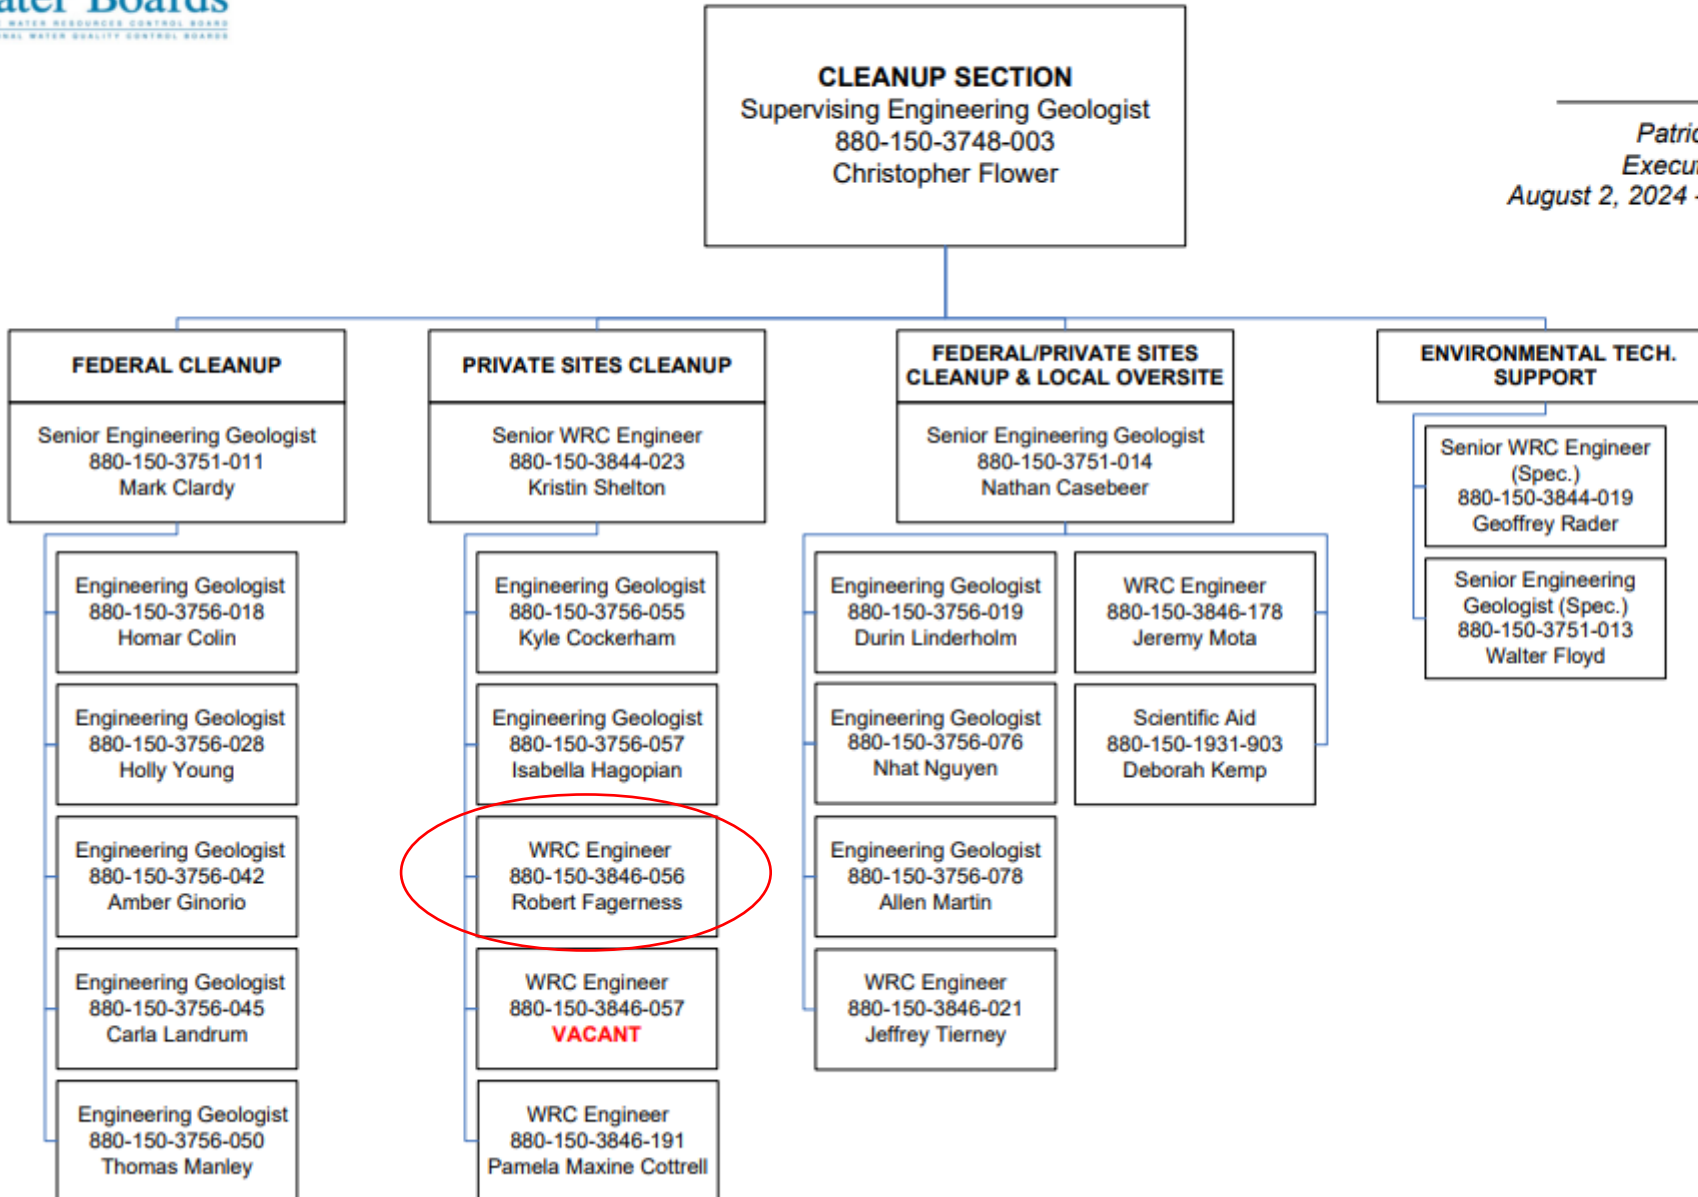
ater Boards
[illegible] WATER RESOURCES CONTROL BOARD
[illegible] WATER QUALITY CONTROL BOARDS

CLEANUP SECTION
Supervising Engineering Geologist
880-150-3748-003
Christopher Flower

Patric
Execu
August 2, 2024 -

FEDERAL CLEANUP

Senior Engineering Geologist
880-150-3751-011
Mark Clardy

Engineering Geologist
880-150-3756-018
Homar Colin

Engineering Geologist
880-150-3756-028
Holly Young

Engineering Geologist
880-150-3756-042
Amber Ginorio

Engineering Geologist
880-150-3756-045
Carla Landrum

Engineering Geologist
880-150-3756-050
Thomas Manley

PRIVATE SITES CLEANUP

Senior WRC Engineer
880-150-3844-023
Kristin Shelton

Engineering Geologist
880-150-3756-055
Kyle Cockerham

Engineering Geologist
880-150-3756-057
Isabella Hagopian

WRC Engineer
880-150-3846-056
Robert Fagerness

WRC Engineer
880-150-3846-057
VACANT

WRC Engineer
880-150-3846-191
Pamela Maxine Cottrell

FEDERAL/PRIVATE SITES
CLEANUP & LOCAL OVERSITE

Senior Engineering Geologist
880-150-3751-014
Nathan Casebeer

Engineering Geologist
880-150-3756-019
Durin Linderholm

Engineering Geologist
880-150-3756-076
Nhat Nguyen

Engineering Geologist
880-150-3756-078
Allen Martin

WRC Engineer
880-150-3846-021
Jeffrey Tierney

WRC Engineer
880-150-3846-178
Jeremy Mota

Scientific Aid
880-150-1931-903
Deborah Kemp

ENVIRONMENTAL TECH.
SUPPORT

Senior WRC Engineer
(Spec.)
880-150-3844-019
Geoffrey Rader

Senior Engineering
Geologist (Spec.)
880-150-3751-013
Walter Floyd